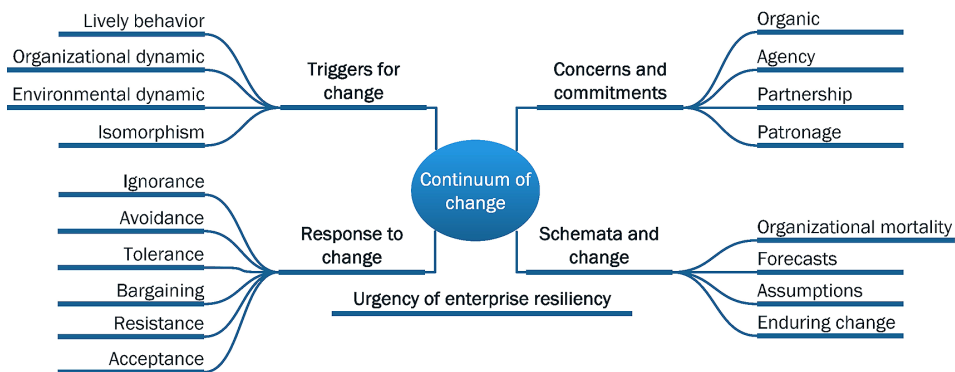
Continuum of change

Triggers for change

Lively behavior

Organizational dynamic

Environmental dynamic

Isomorphism

Concerns and commitments

Organic

Agency

Partnership

Patronage

Response to change

Ignorance

Avoidance

Tolerance

Bargaining

Resistance

Acceptance

Schemata and change

Organizational mortality

Forecasts

Assumptions

Enduring change

Urgency of enterprise resiliency